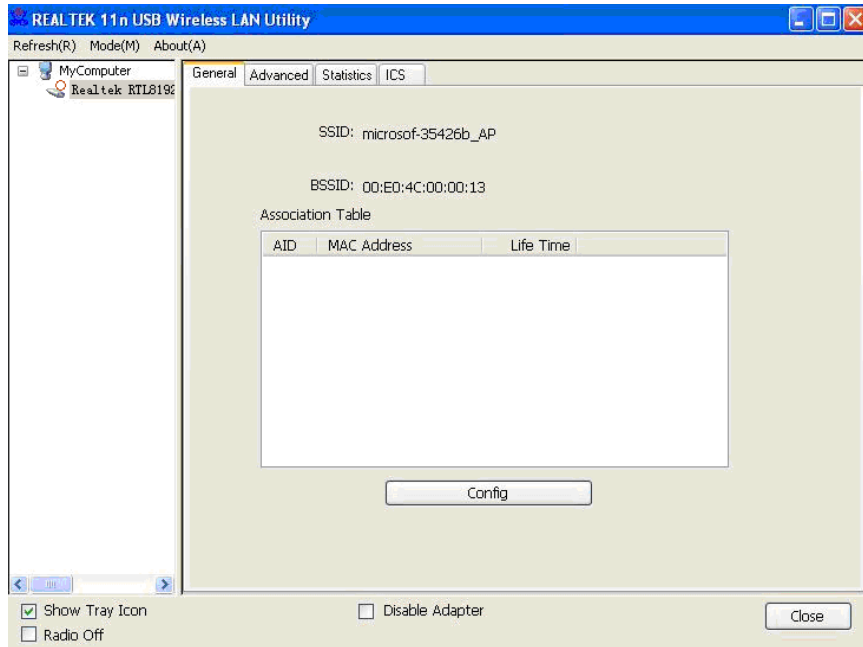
REALTEK 11n USB Wireless LAN Utility

Refresh(R) Mode(M) About(A)

MyComputer
Realtek RTL8192

General | Advanced | Statistics | ICS

SSID: microsof-35426b_AP

BSSID: 00:E0:4C:00:00:13

Association Table

| AID | MAC Address | Life Time |
|---|---|---|

Config

Show Tray Icon
Radio Off
Disable Adapter
Close